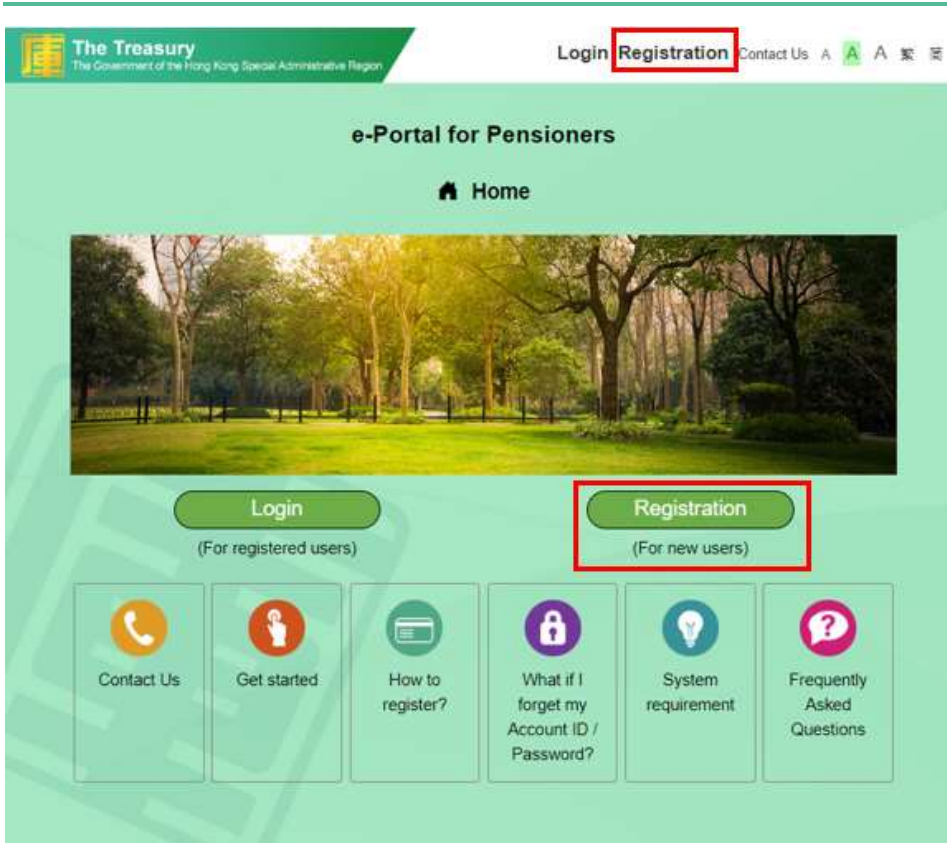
庫 The Treasury
The Government of the Hong Kong Special Administrative Region

Login Registration Contact Us A A A 繁 简

e-Portal for Pensioners

Home

Login
(For registered users)

Registration
(For new users)

Contact Us

Get started

How to register?

What if I forget my Account ID / Password?

System requirement

Frequently Asked Questions